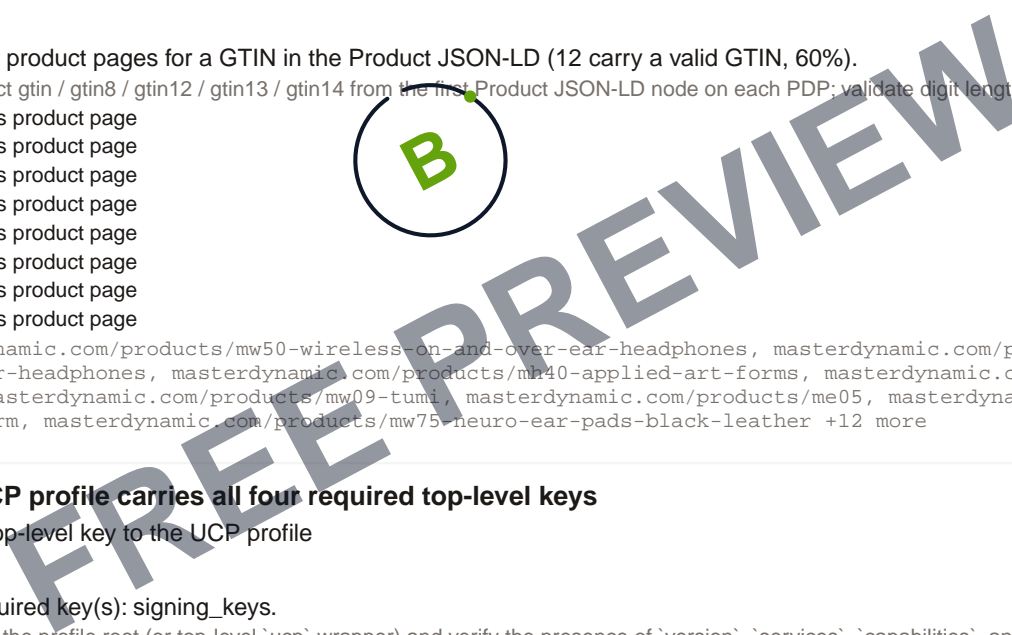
product pages for a GTIN in the Product JSON-LD (12 carry a valid GTIN, 60%).

ct gtin / gtin8 / gtin12 / gtin13 / gtin14 from the first Product JSON-LD node on each PDP; validate digit lengt

s product page
s product page
s product page
s product page
s product page
s product page
s product page
s product page

B

namic.com/products/mw50-wireless-on-and-over-ear-headphones, masterdynamic.com/p
r-headphones, masterdynamic.com/products/mh40-applied-art-forms, masterdynamic.c
asterdynamic.com/products/mw09-tumi, masterdynamic.com/products/me05, masterdyna
rm, masterdynamic.com/products/mw75-neuro-ear-pads-black-leather +12 more

CP profile carries all four required top-level keys

op-level key to the UCP profile

uired key(s): signing_keys.

FREE PREVIEW